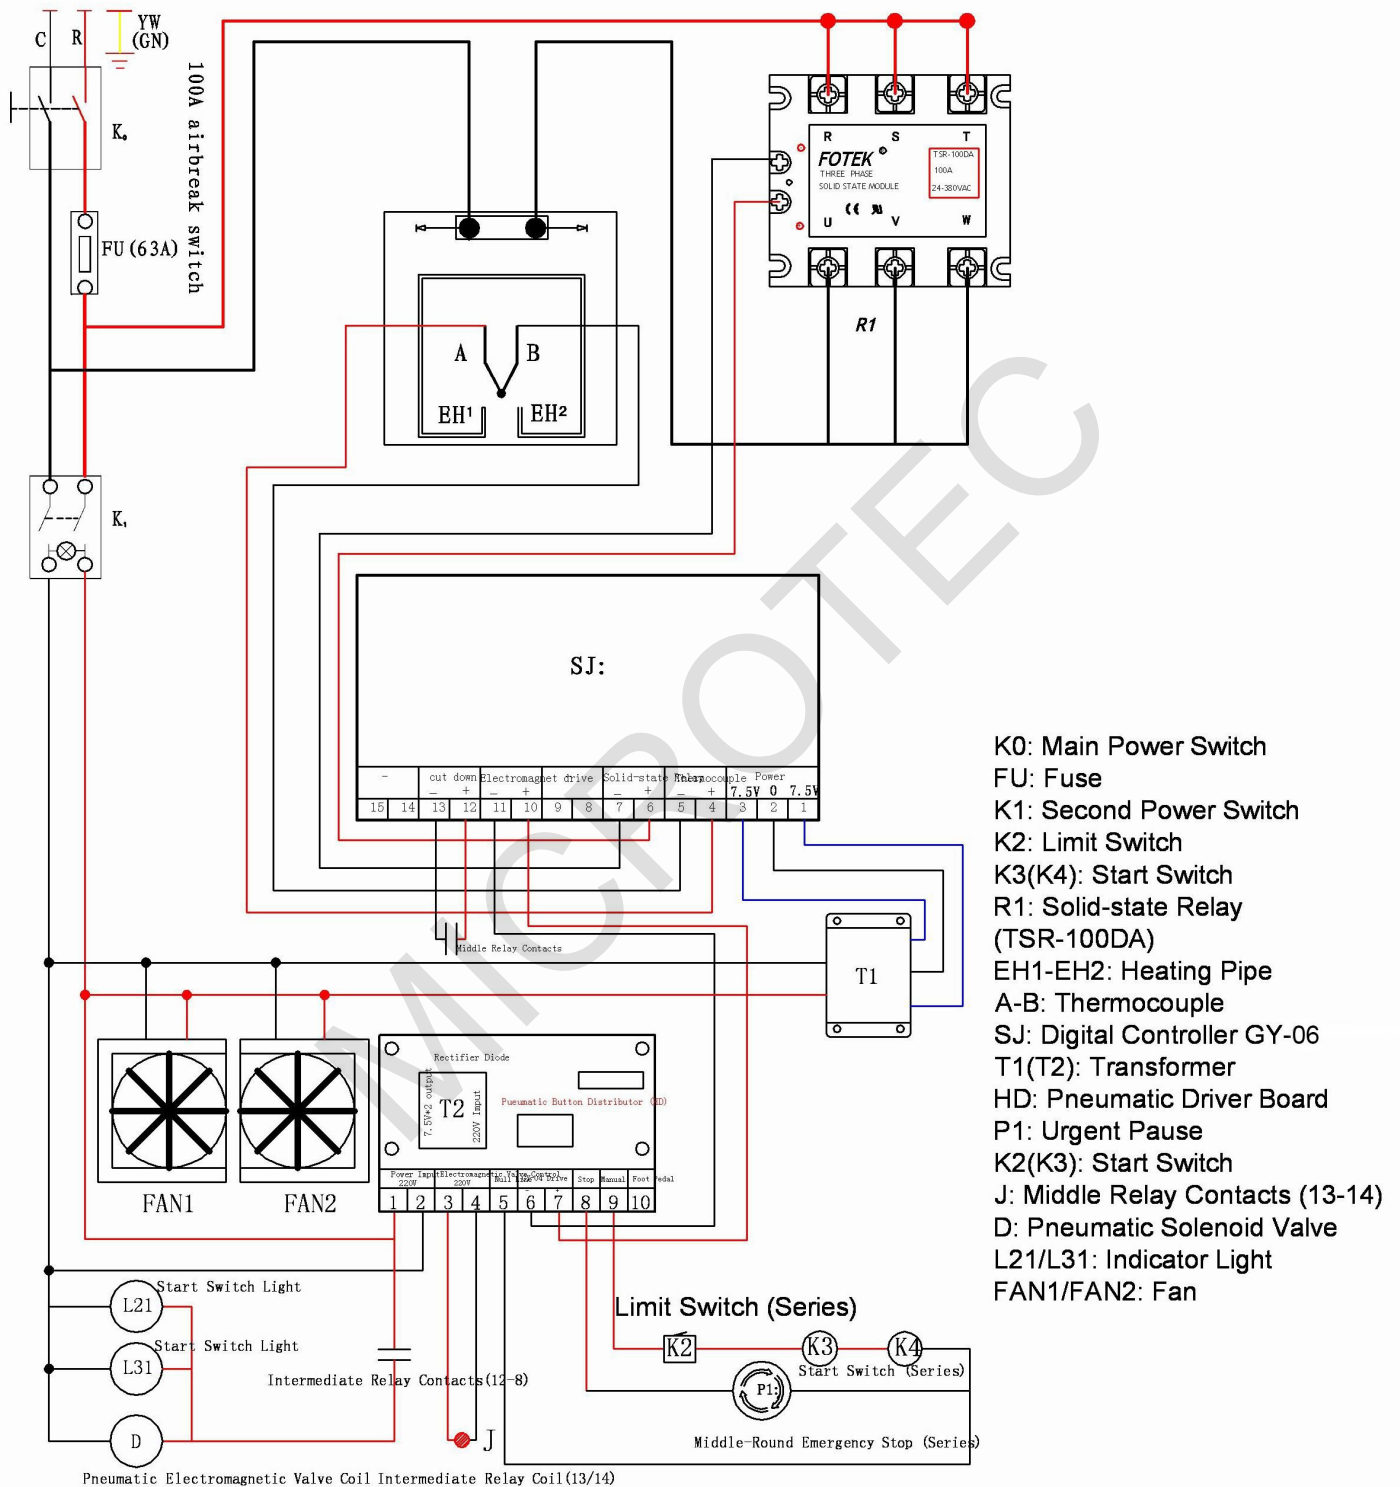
C R YW (GN)

K0

100A airbreak switch

FU (63A)

R S T
FOTEK
THREE PHASE
SOLID STATE MODULE
TSR-100DA
100A
24-380VAC
U V W

R1

A B
EH1 EH2

K1

SJ:

| - | | cut down | | Electromagnet drive | | | Solid-state Relay | | Thermocouple | | Power | | |
|---|---|---|---|---|---|---|---|---|---|---|---|---|---|
| | | – | + | – | + | | – | + | – | + | 7.5V | 0 | 7.5V |
| 15 | 14 | 13 | 12 | 11 | 10 | 9 | 8 | 7 | 6 | 5 | 4 | 3 | 2 | 1 |

Middle Relay Contacts

T1

MICROTEC

Rectifier Diode
7.5V*2 output
T2
220V Input
Pueumatic Button Distributor (HD)

| Power Input 220V | | Electromagnetic Valve 220V | | Control Null Line | 04 Drive | Stop | Manual | Foot Pedal | |
|---|---|---|---|---|---|---|---|---|---|
| 1 | 2 | 3 | 4 | 5 | 6 | 7 | 8 | 9 | 10 |

FAN1 FAN2

L21 Start Switch Light
L31 Start Switch Light
Intermediate Relay Contacts (12-8)
D
J
Pneumatic Electromagnetic Valve Coil Intermediate Relay Coil (13/14)

Limit Switch (Series)
K2 K3 K4
Start Switch (Series)
P1
Middle-Round Emergency Stop (Series)

K0: Main Power Switch
FU: Fuse
K1: Second Power Switch
K2: Limit Switch
K3(K4): Start Switch
R1: Solid-state Relay (TSR-100DA)
EH1-EH2: Heating Pipe
A-B: Thermocouple
SJ: Digital Controller GY-06
T1(T2): Transformer
HD: Pneumatic Driver Board
P1: Urgent Pause
K2(K3): Start Switch
J: Middle Relay Contacts (13-14)
D: Pneumatic Solenoid Valve
L21/L31: Indicator Light
FAN1/FAN2: Fan